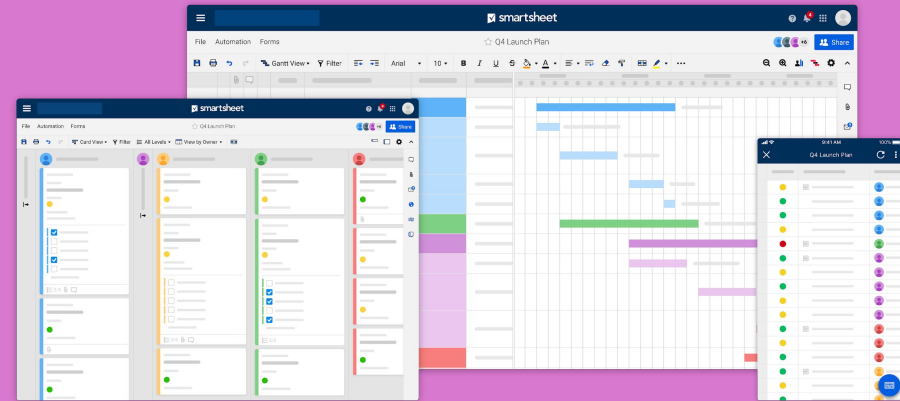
smartsheet

File Automation Forms

Q4 Launch Plan

+6 Share

Gantt View Filter Arial 10

smartsheet

File Automation Forms

Q4 Launch Plan

+6 Share

Card View Filter All Levels View by Owner

9:41 AM 100%

Q4 Launch Plan